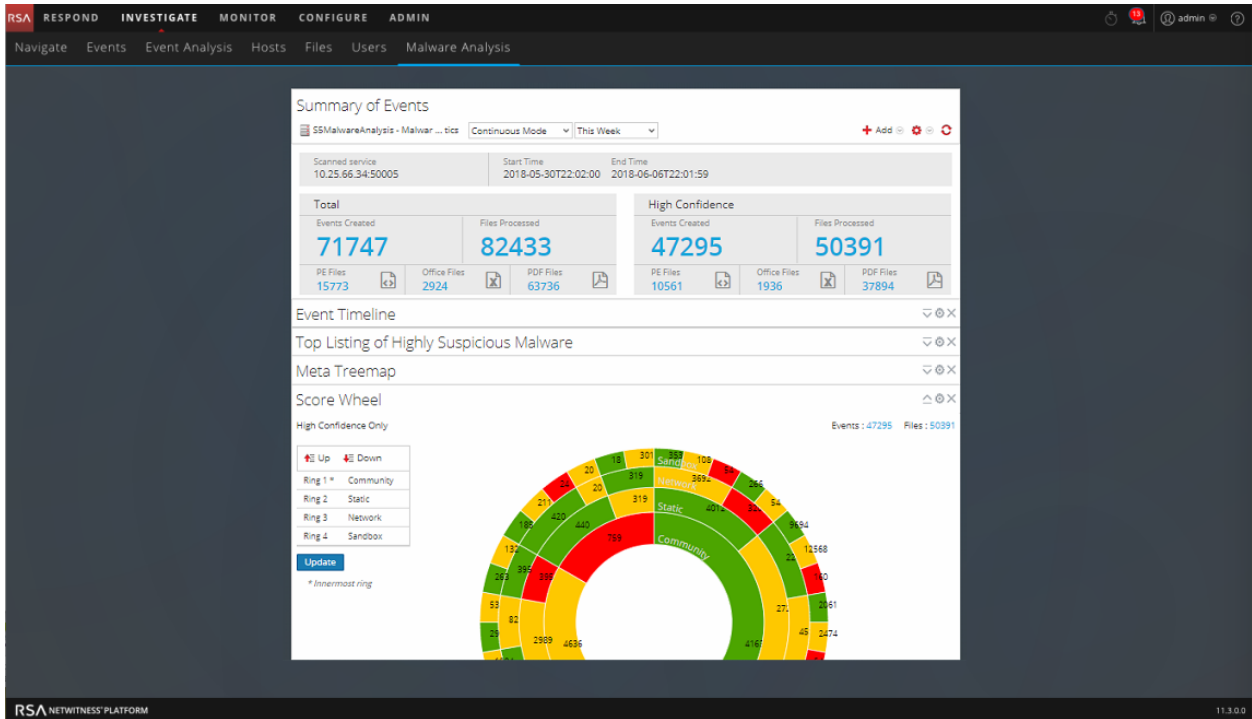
RSA RESPOND INVESTIGATE MONITOR CONFIGURE ADMIN

13 admin

Navigate Events Event Analysis Hosts Files Users Malware Analysis

Summary of Events

SSMalwareAnalysis - Malwar ... tics Continuous Mode This Week

Add

Scanned service
10.25.66.34:50005

Start Time
2018-05-30T22:02:00

End Time
2018-06-06T22:01:59

Total

Events Created
71747

Files Processed
82433

PE Files
15773

Office Files
2924

PDF Files
63736

High Confidence

Events Created
47295

Files Processed
50391

PE Files
10561

Office Files
1936

PDF Files
37894

Event Timeline

Top Listing of Highly Suspicious Malware

Meta Treemap

Score Wheel

High Confidence Only

Events : 47295 Files : 50391

| Up | Down |
|---|---|
| Ring 1 * | Community |
| Ring 2 | Static |
| Ring 3 | Network |
| Ring 4 | Sandbox |

Update

* Innermost ring

Sandbox Network Static Community

18 301 353 108 54 266 20 319 3692 54 24 20 319 4012 320 9694 211 420 440 759 186 22 12568 132 395 396 263 110 2061 53 27 82 45 2474 29 2989 4636 416

RSA NETWITNESS PLATFORM

11.3.0.0